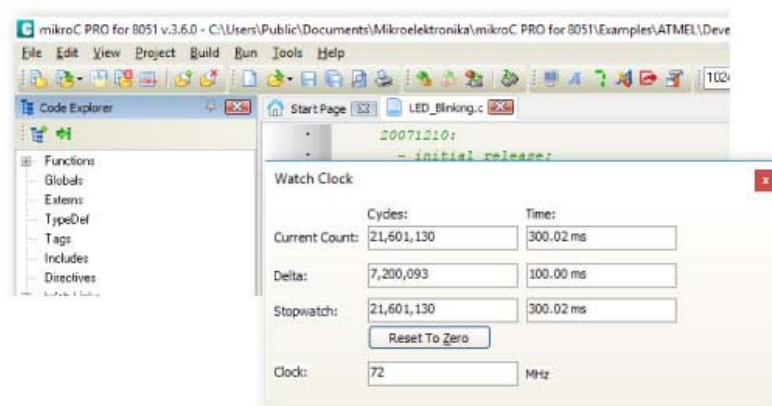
mikroC PRO for 8051 v.3.6.0 - C:\Users\Public\Documents\Mikroelektronika\mikroC PRO for 8051\Examples\ATMEL\Deve

File Edit View Project Build Run Tools Help

102

Code Explorer

Start Page

LED_Blinking.c

20071210:

- initial release;

Functions
Globals
Externs
TypeDef
Tags
Includes
Directives

Watch Clock

Cycles:
Time:

Current Count: 21,601,130 300.02 ms

Delta: 7,200,093 100.00 ms

Stopwatch: 21,601,130 300.02 ms

Reset To Zero

Clock: 72 MHz